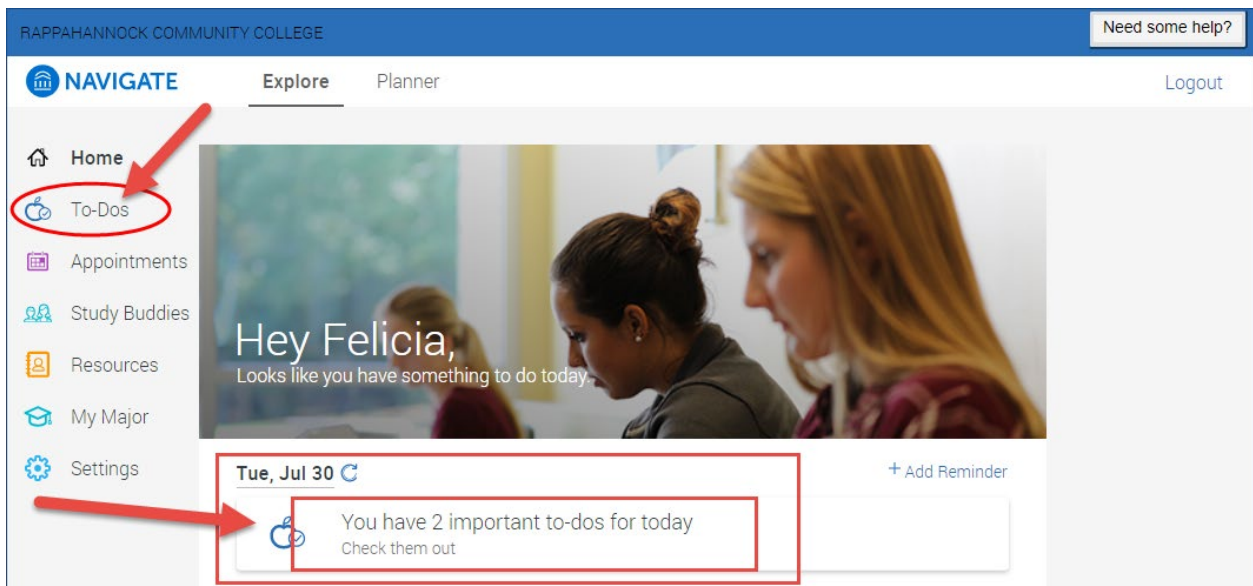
RAPPAHANNOCK COMMUNITY COLLEGE

Need some help?

NAVIGATE

Explore

Planner

Logout

Home

To-Dos

Appointments

Study Buddies

Resources

My Major

Settings

Hey Felicia,
Looks like you have something to do today.

Tue, Jul 30

+ Add Reminder

You have 2 important to-dos for today
Check them out